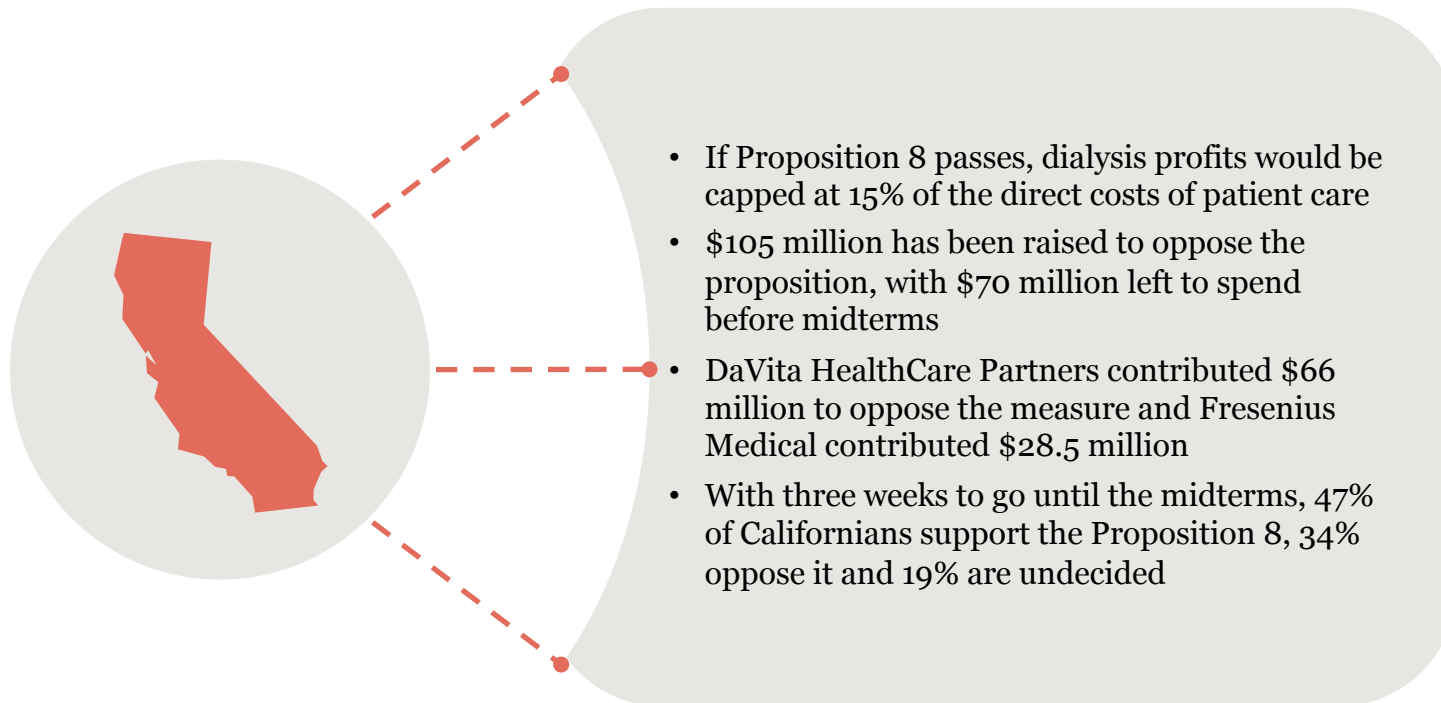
- If Proposition 8 passes, dialysis profits would be capped at 15% of the direct costs of patient care
- \$105 million has been raised to oppose the proposition, with \$70 million left to spend before midterms
- DaVita HealthCare Partners contributed \$66 million to oppose the measure and Fresenius Medical contributed \$28.5 million
- With three weeks to go until the midterms, 47% of Californians support the Proposition 8, 34% oppose it and 19% are undecided